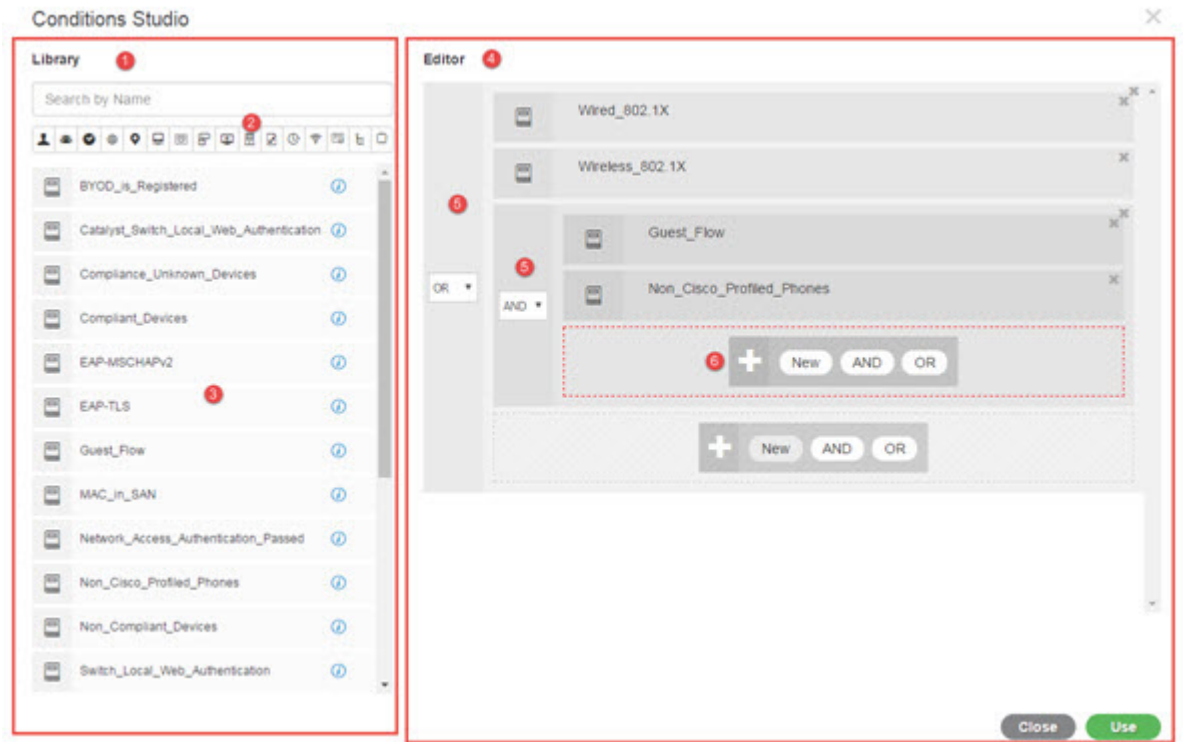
Conditions Studio

Library 1

Search by Name

2

BYOD_is_Registered
Catalyst_Switch_Local_Web_Authentication
Compliance_Unknown_Devices
Compliant_Devices
EAP-MSCHAPv2
EAP-TLS 3
Guest_Flow
MAC_in_SAN
Network_Access_Authentication_Passed
Non_Cisco_Profiled_Phones
Non_Compliant_Devices
Switch_Local_Web_Authentication

Editor 4

Wired_802.1X
Wireless_802.1X

5

OR

5

AND

Guest_Flow
Non_Cisco_Profiled_Phones

6 New AND OR

New AND OR

Close Use